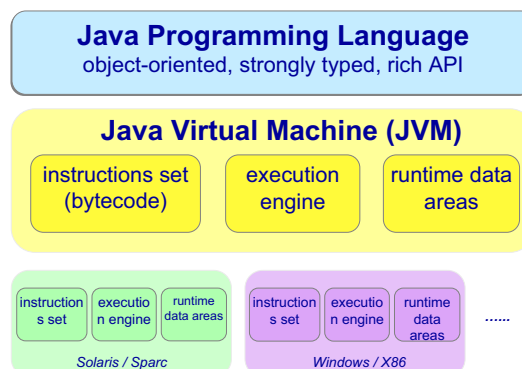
Java Programming Language
object-oriented, strongly typed, rich API

Java Virtual Machine (JVM)

instructions set (bytecode)

execution engine

runtime data areas

instructions set

execution engine

runtime data areas

Solaris / Sparc

instructions set

execution engine

runtime data areas

Windows / X86

......